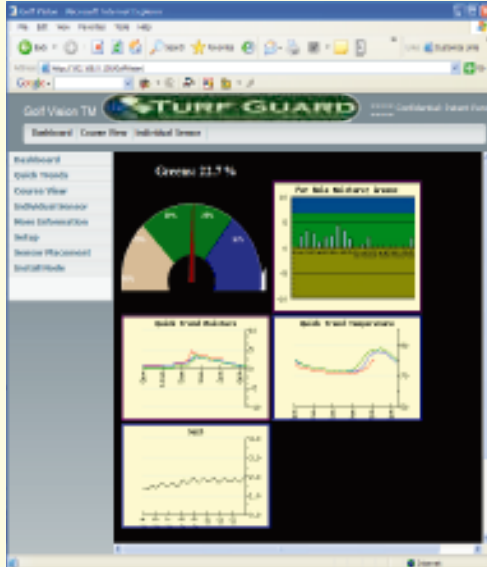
Golf Vision - Microsoft Internet Explorer
File Edit View Favorites Tools Help
Back Search Favorites
Links
Google
Golf Vision TM
TURF GUARD
Confidential. Patent Pen
Dashboard
Course View
Individual Sensor
Dashboard
Quick Trends
Course View
Individual Sensor
Moss Information
Setup
Sensor Placement
Install Mode
Greens 21.7 %
Per Hole Moisture Greens
Quick Trend Moisture
Quick Trend Temperature
Salt
Internet